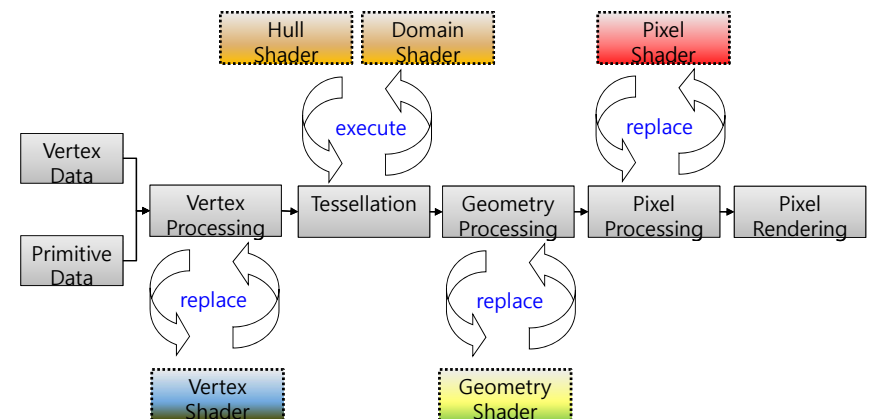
Hull Shader

Domain Shader

Pixel Shader

execute

replace

Vertex Data

Primitive Data

Vertex Processing

Tessellation

Geometry Processing

Pixel Processing

Pixel Rendering

replace

replace

Vertex Shader

Geometry Shader